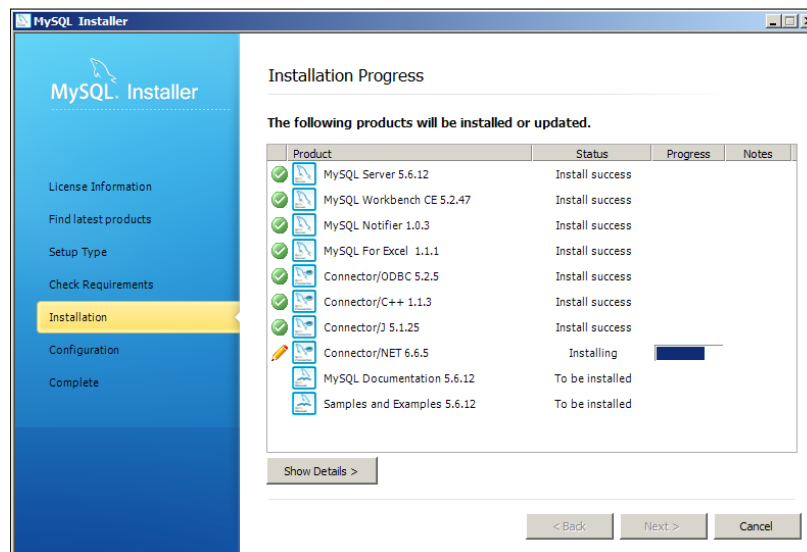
MySQL Installer

MySQL. Installer

License Information
Find latest products
Setup Type
Check Requirements
Installation
Configuration
Complete

Installation Progress

The following products will be installed or updated.

| Product | Status | Progress | Notes |
|---|---|---|---|
| MySQL Server 5.6.12 | Install success | | |
| MySQL Workbench CE 5.2.47 | Install success | | |
| MySQL Notifier 1.0.3 | Install success | | |
| MySQL For Excel 1.1.1 | Install success | | |
| Connector/ODBC 5.2.5 | Install success | | |
| Connector/C++ 1.1.3 | Install success | | |
| Connector/J 5.1.25 | Install success | | |
| Connector/NET 6.6.5 | Installing | | |
| MySQL Documentation 5.6.12 | To be installed | | |
| Samples and Examples 5.6.12 | To be installed | | |

Show Details >

< Back
Next >
Cancel